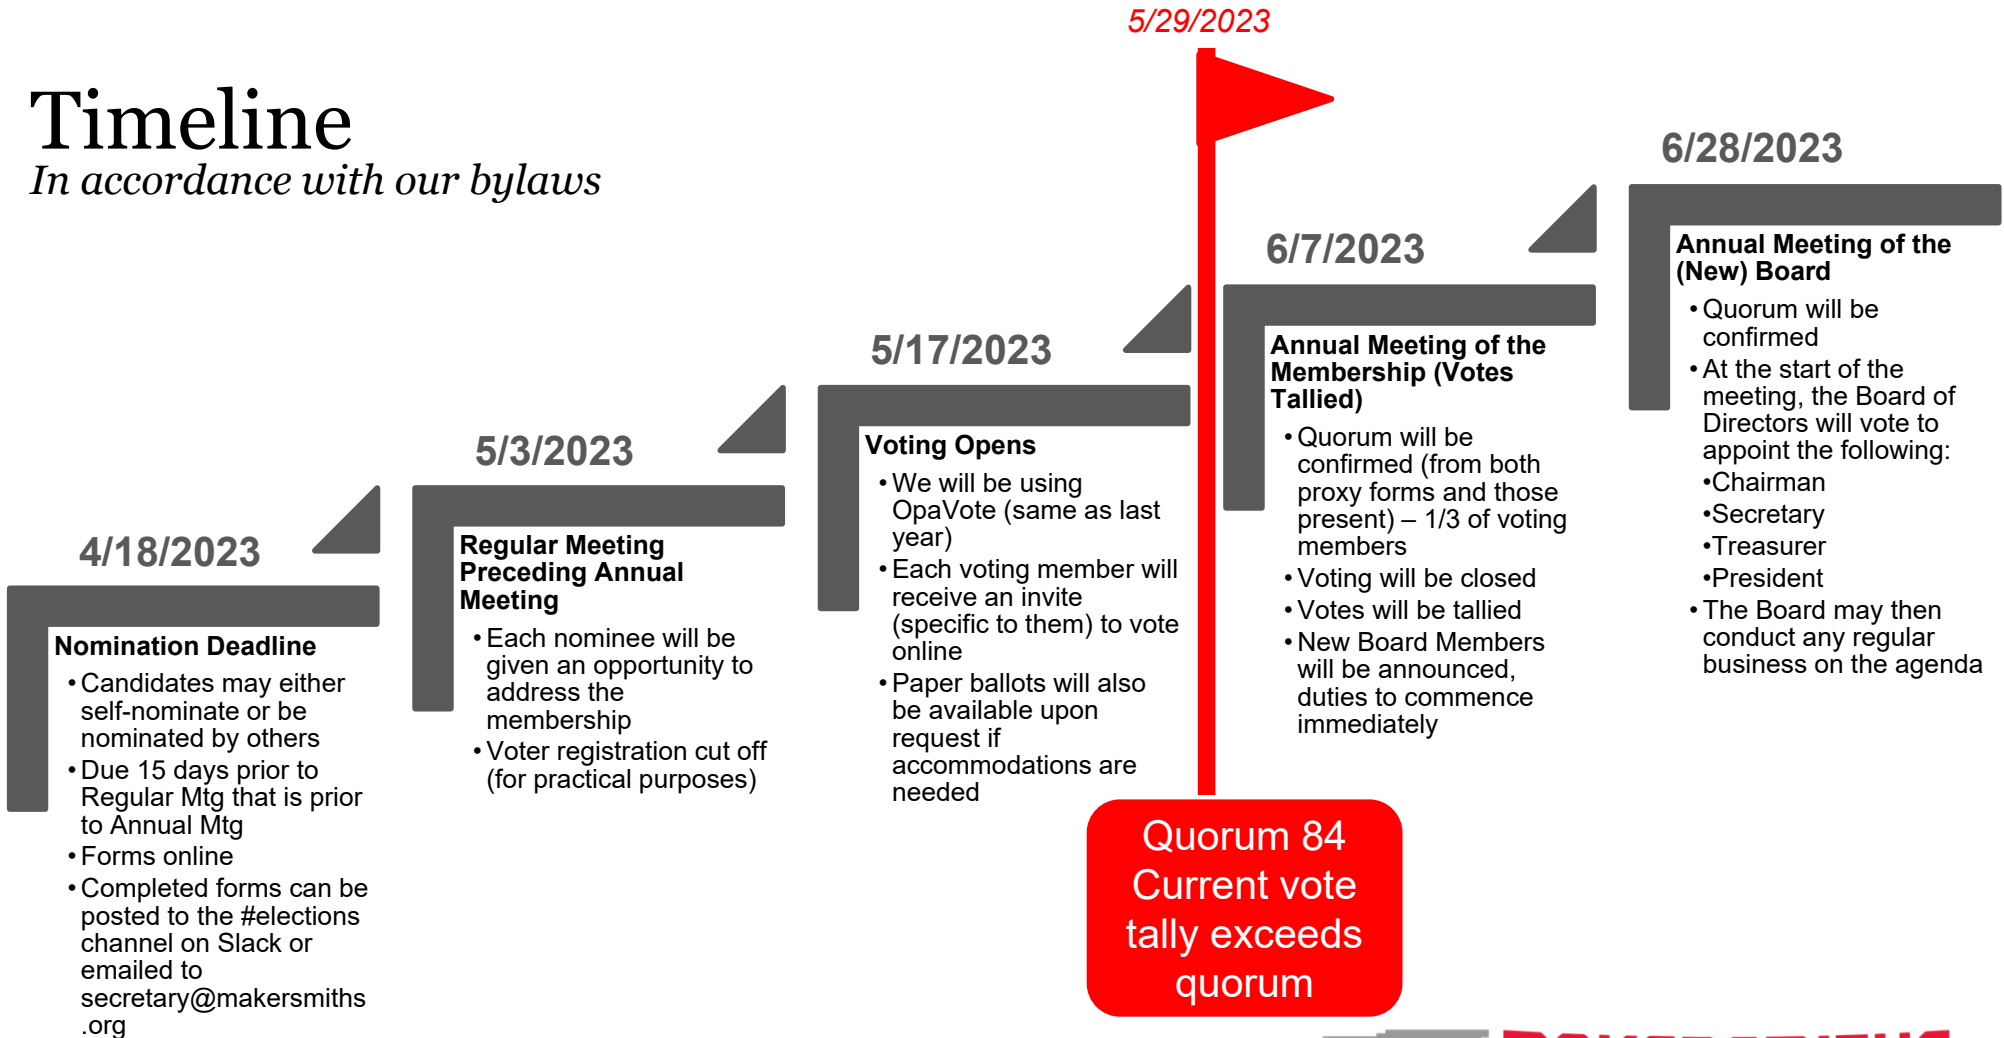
Timeline
In accordance with our bylaws

5/29/2023

4/18/2023

Nomination Deadline
• Candidates may either self-nominate or be nominated by others
• Due 15 days prior to Regular Mtg that is prior to Annual Mtg
• Forms online
• Completed forms can be posted to the #elections channel on Slack or emailed to secretary@makersmiths .org

5/3/2023

Regular Meeting Preceding Annual Meeting
• Each nominee will be given an opportunity to address the membership
• Voter registration cut off (for practical purposes)

5/17/2023

Voting Opens
• We will be using OpaVote (same as last year)
• Each voting member will receive an invite (specific to them) to vote online
• Paper ballots will also be available upon request if accommodations are needed

6/7/2023

Annual Meeting of the Membership (Votes Tallied)
• Quorum will be confirmed (from both proxy forms and those present) – 1/3 of voting members
• Voting will be closed
• Votes will be tallied
• New Board Members will be announced, duties to commence immediately

6/28/2023

Annual Meeting of the (New) Board
• Quorum will be confirmed
• At the start of the meeting, the Board of Directors will vote to appoint the following:
•Chairman
•Secretary
•Treasurer
•President
• The Board may then conduct any regular business on the agenda

Quorum 84
Current vote tally exceeds quorum